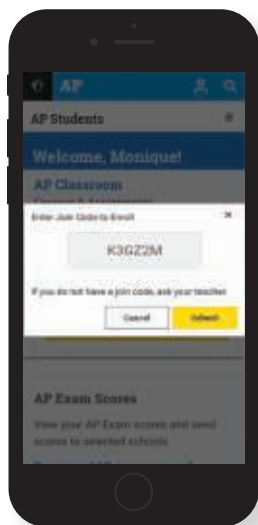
AP

AP Students

Welcome, Monique!

AP Classroom

Enter Join Code to Enroll

×

K3GZ2M

If you do not have a join code, ask your teacher.

Cancel

Submit

AP Exam Scores

View your AP Exam scores and send scores to selected schools

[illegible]